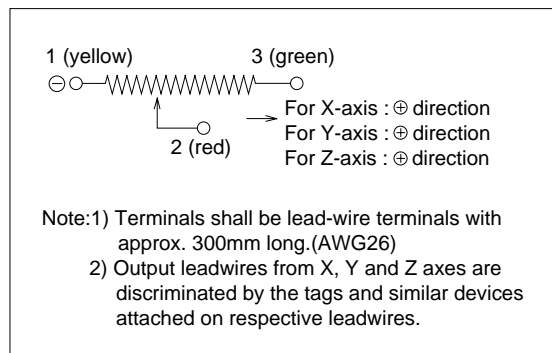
1 (yellow)

3 (green)

⊖

2 (red)

For X-axis : ⊕ direction
For Y-axis : ⊕ direction
For Z-axis : ⊕ direction

Note:1) Terminals shall be lead-wire terminals with approx. 300mm long.(AWG26)
2) Output leadwires from X, Y and Z axes are discriminated by the tags and similar devices attached on respective leadwires.